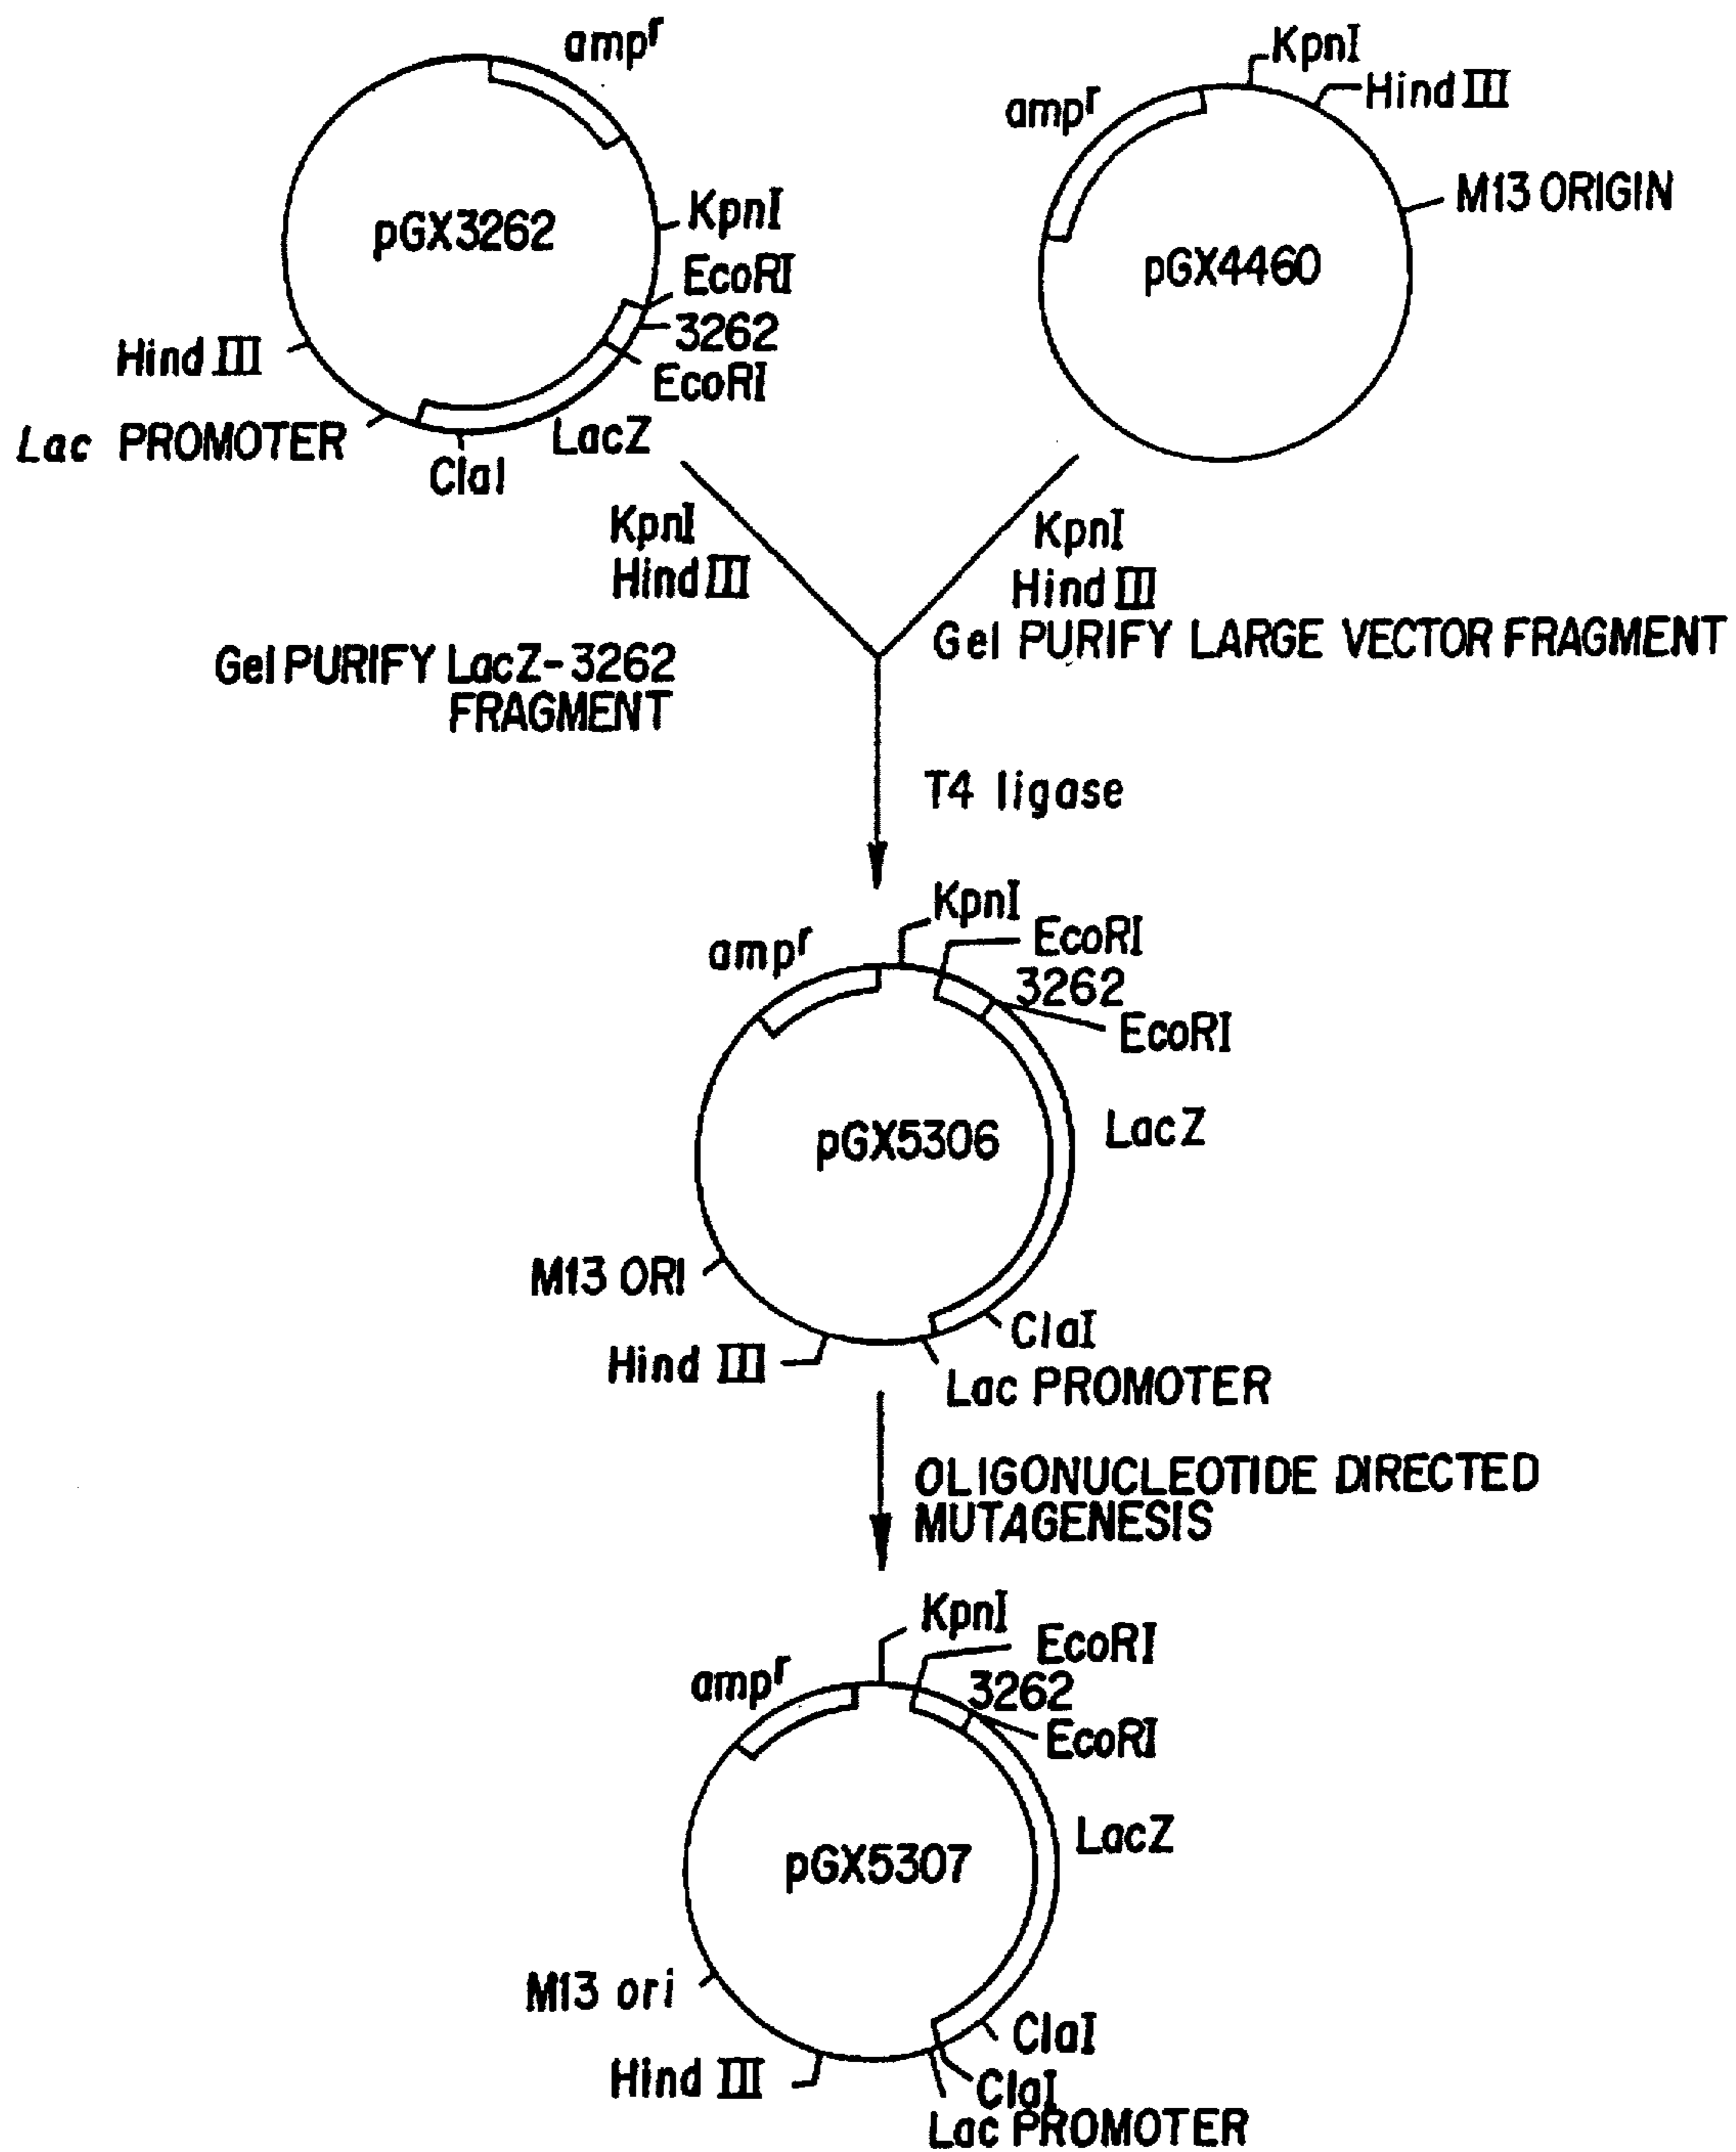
amp$^r$
pGX3262
KpnI
EcoRI
3262
EcoRI
Hind III
Lac PROMOTER
ClaI
LacZ

KpnI
Hind III
amp$^r$
M13 ORIGIN
pGX4460

KpnI
Hind III
Gel PURIFY LacZ-3262 FRAGMENT

KpnI
Hind III
Gel PURIFY LARGE VECTOR FRAGMENT

T4 ligase

KpnI
amp$^r$
EcoRI
3262
EcoRI
pGX5306
LacZ
M13 ORI
ClaI
Hind III
Lac PROMOTER

OLIGONUCLEOTIDE DIRECTED MUTAGENESIS

KpnI
EcoRI
amp$^r$
3262
EcoRI
pGX5307
LacZ
M13 ori
ClaI
Hind III
ClaI
Lac PROMOTER